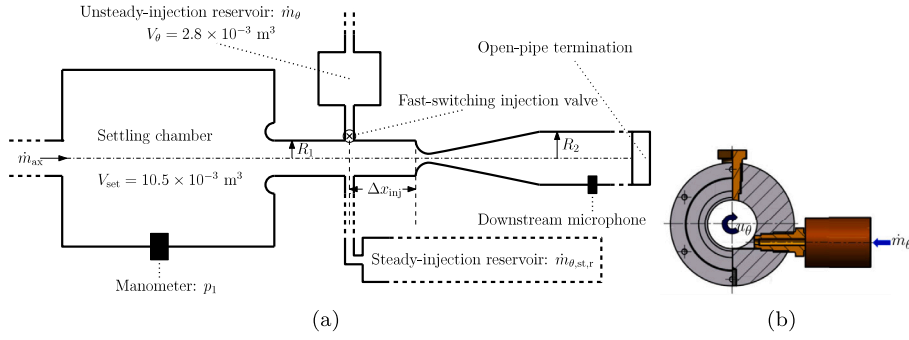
Unsteady-injection reservoir: $\dot{m}_\theta$
$V_\theta = 2.8 \times 10^{-3}$ m$^3$

Open-pipe termination

Fast-switching injection valve

Settling chamber

$R_1$

$R_2$

$\dot{m}_{\mathrm{ax}}$

$V_{\mathrm{set}} = 10.5 \times 10^{-3}$ m$^3$

$\Delta x_{\mathrm{inj}}$

Downstream microphone

Steady-injection reservoir: $\dot{m}_{\theta,\mathrm{st,r}}$

Manometer: $p_1$

(a)

$u_\theta$

$\dot{m}_\theta$

(b)